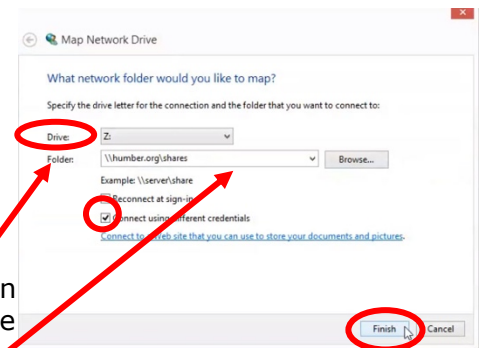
Map Network Drive

What network folder would you like to map?

Specify the drive letter for the connection and the folder that you want to connect to:

Drive: Z:

Folder: \\humber.org\shares

Browse...

Example: \\server\share

Reconnect at sign-in

Connect using different credentials

Connect to a Web site that you can use to store your documents and pictures.

n

e

Finish

Cancel